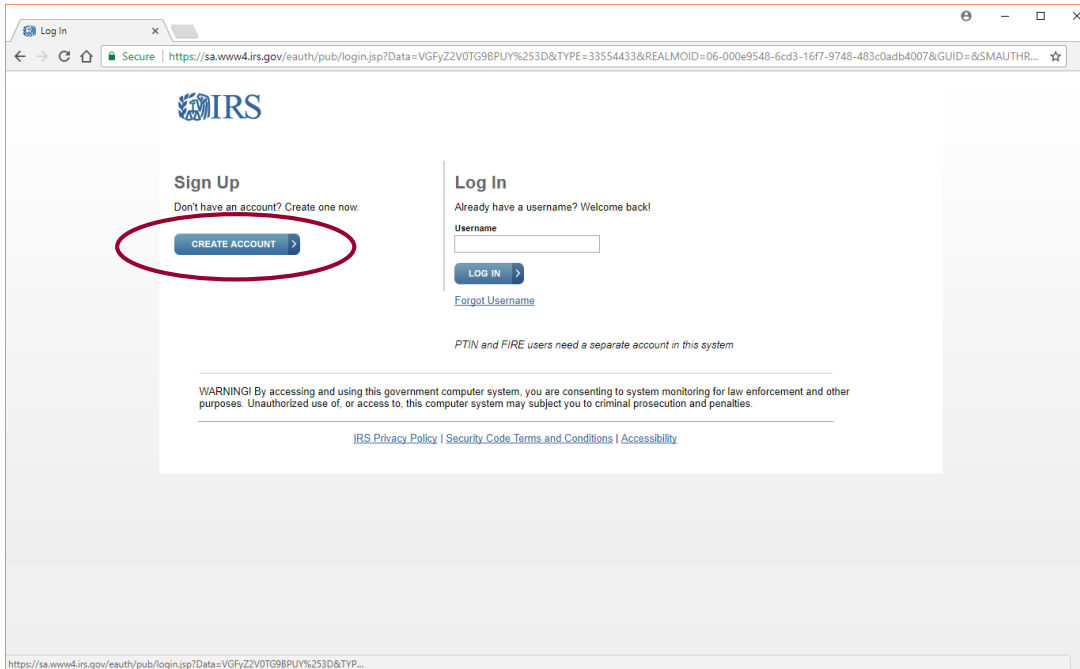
Log In

Secure | https://sa.www4.irs.gov/eauth/pub/login.jsp?Data=VGFyZ2V0TG9BPUY%253D&TYPE=33554433&REALMOID=06-000e9548-6cd3-16f7-9748-483c0adb4007&GUID=&SMAUTHR...

IRS

Sign Up

Don't have an account? Create one now.

CREATE ACCOUNT

Log In

Already have a username? Welcome back!

Username

LOG IN

Forgot Username

PTIN and FIRE users need a separate account in this system

WARNING! By accessing and using this government computer system, you are consenting to system monitoring for law enforcement and other purposes. Unauthorized use of, or access to, this computer system may subject you to criminal prosecution and penalties.

IRS Privacy Policy | Security Code Terms and Conditions | Accessibility

https://sa.www4.irs.gov/eauth/pub/login.jsp?Data=VGFyZ2V0TG9BPUY%253D&TYP...